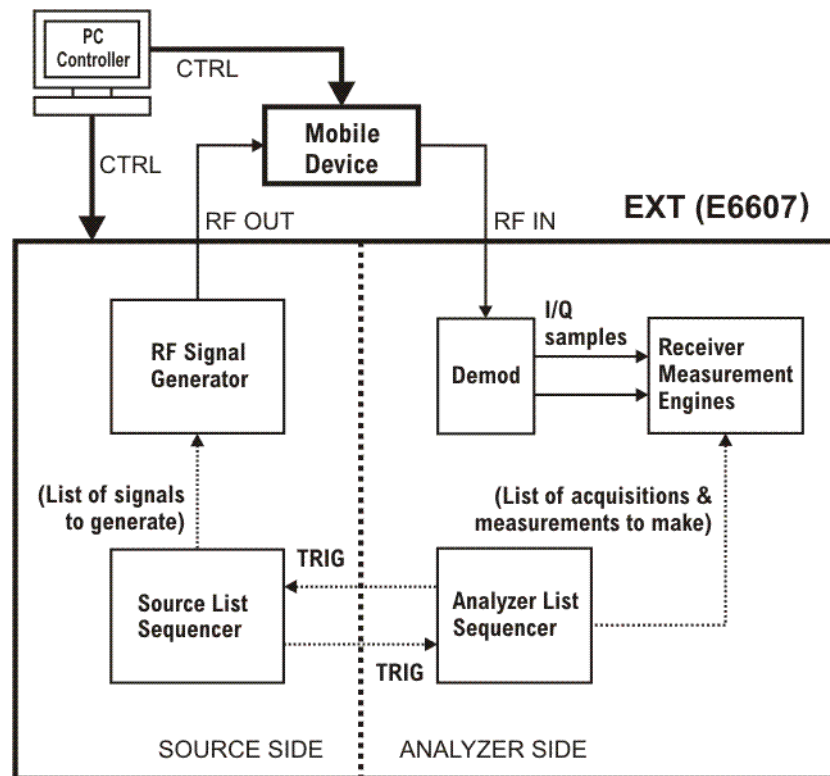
PC Controller

CTRL

Mobile Device

CTRL

EXT (E6607)

RF OUT

RF IN

RF Signal Generator

Demod

I/Q samples

Receiver Measurement Engines

(List of signals to generate)

(List of acquisitions & measurements to make)

TRIG

Source List Sequencer

Analyzer List Sequencer

TRIG

SOURCE SIDE

ANALYZER SIDE